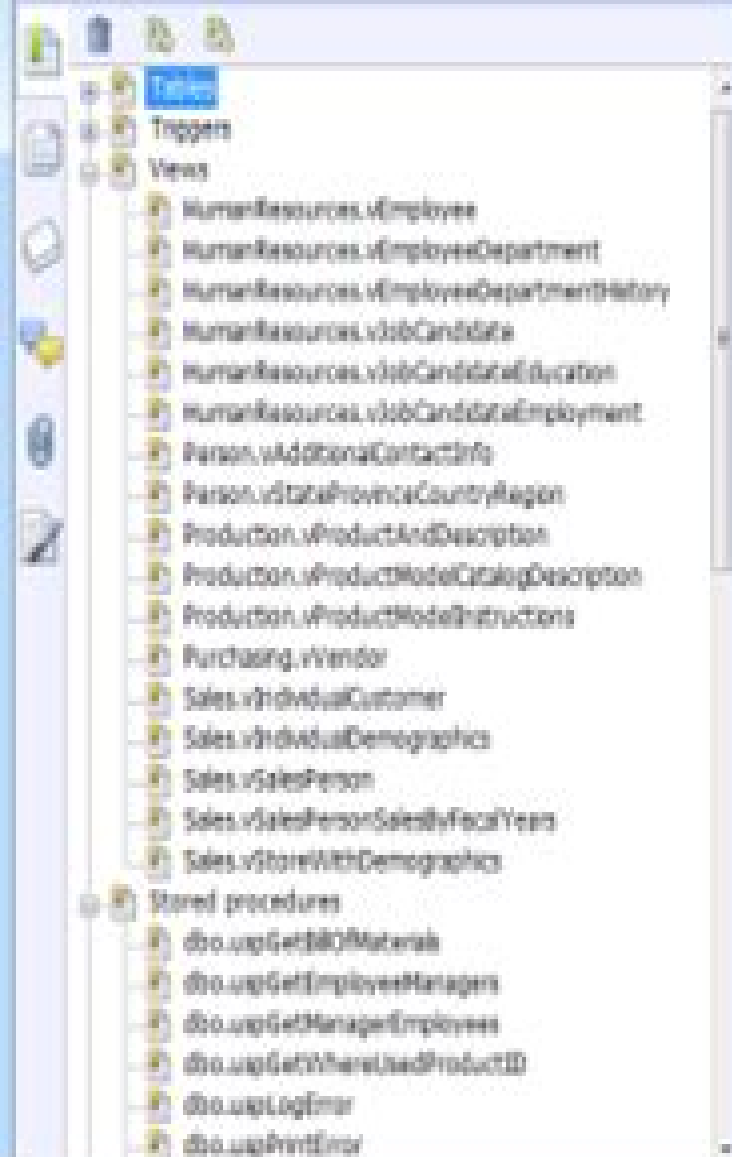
Tables
Triggers
Views
HumanResources.vEmployee
HumanResources.vEmployeeDepartment
HumanResources.vEmployeeDepartmentHistory
HumanResources.vJobCandidate
HumanResources.vJobCandidateEducation
HumanResources.vJobCandidateEmployment
Person.vAdditionalContactInfo
Person.vStateProvinceCountryRegion
Production.vProductAndDescription
Production.vProductModelCatalogDescription
Production.vProductModelInstructions
Purchasing.vVendor
Sales.vIndividualCustomer
Sales.vIndividualDemographics
Sales.vSalesPerson
Sales.vSalesPersonSalesByFiscalYears
Sales.vStoreWithDemographics
Stored procedures
dbo.uspGetBillOfMaterials
dbo.uspGetEmployeeManagers
dbo.uspGetManagerEmployees
dbo.uspGetWhereUsedProductID
dbo.uspLogError
dbo.uspPrintError